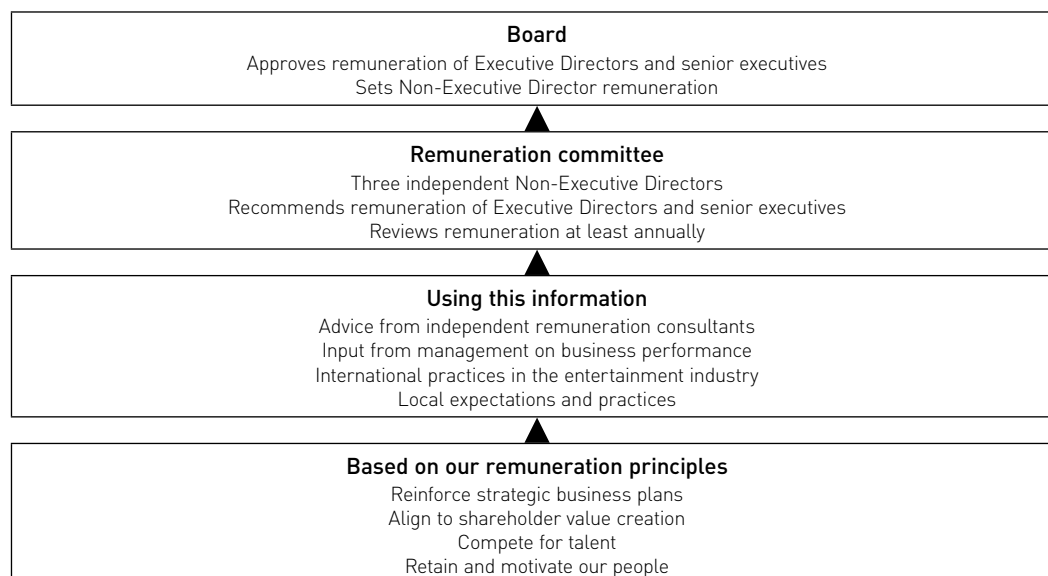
Board
Approves remuneration of Executive Directors and senior executives
Sets Non-Executive Director remuneration

Remuneration committee
Three independent Non-Executive Directors
Recommends remuneration of Executive Directors and senior executives
Reviews remuneration at least annually

Using this information
Advice from independent remuneration consultants
Input from management on business performance
International practices in the entertainment industry
Local expectations and practices

Based on our remuneration principles
Reinforce strategic business plans
Align to shareholder value creation
Compete for talent
Retain and motivate our people